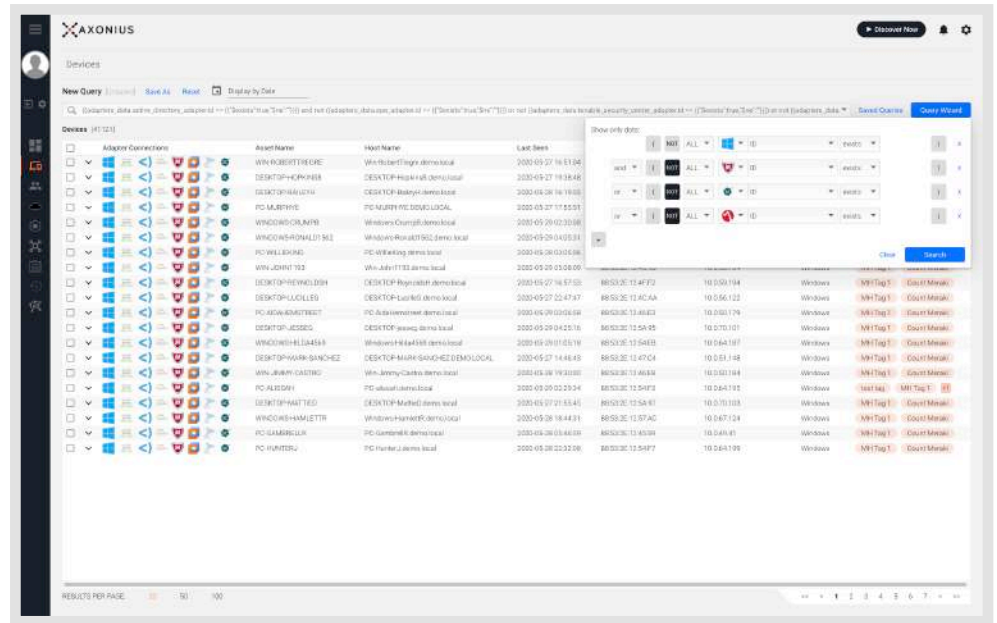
AXONIUS

Discover Now

Devices

New Query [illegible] Save As Reset Display by Date

Saved Queries Query Wizard

Devices (41121)

Show only data:

NOT ALL ID exists
and NOT ALL ID exists
or NOT ALL ID exists
or NOT ALL ID exists

Clear Search

| | Adapter Connections | Asset Name | Host Name | Last Seen | | | | |
|---|---|---|---|---|---|---|---|---|
| | | WIN-ROBERTTREGRE | WinRobertTregre.demo.local | 2020-05-27 16:51:04 | | | | |
| | | DESKTOP-HOPKINS8 | DESKTOP-Hopkins8.demo.local | 2020-05-27 19:38:48 | | | | |
| | | DESKTOP-BAILEYH | DESKTOP-BaileyH.demo.local | 2020-05-28 16:19:00 | | | | |
| | | PC-MURPHYE | PC-MURPHYE.DEMO.LOCAL | 2020-05-27 17:55:51 | | | | |
| | | WINDOWS-CRUMPB | Windows-CrumpB.demo.local | 2020-05-29 02:33:08 | | | | |
| | | WINDOWS-RONALD1862 | Windows-Ronald1862.demo.local | 2020-05-29 04:05:33 | | | | |
| | | PC-WILLEKING | PC-Willeking.demo.local | 2020-05-29 03:03:06 | | | | |
| | | WIN-JOHN1193 | Win-John1193.demo.local | 2020-05-29 03:08:09 | | | Windows | MH Tag 1 Count Meraki |
| | | DESKTOP-REYNOLDSH | DESKTOP-Reynoldsh.demo.local | 2020-05-27 16:57:53 | 88:53:2E:13:4F:F2 | 10.0.50.194 | Windows | MH Tag 1 Count Meraki |
| | | DESKTOP-LUCILLEG | DESKTOP-LucilleG.demo.local | 2020-05-27 22:47:47 | 88:53:2E:12:AC:AA | 10.0.56.122 | Windows | MH Tag 1 Count Meraki |
| | | PC-ADAMSMOTBEST | PC-Adamsmotbest.demo.local | 2020-05-29 03:06:58 | 88:53:2E:13:4B:03 | 10.0.60.179 | Windows | MH Tag 1 Count Meraki |
| | | DESKTOP-JESSEG | DESKTOP-jesseg.demo.local | 2020-05-29 04:25:16 | 88:53:2E:12:5A:95 | 10.0.70.101 | Windows | MH Tag 1 Count Meraki |
| | | WINDOWS-HILDA4569 | Windows-Hilda4569.demo.local | 2020-05-29 01:05:19 | 88:53:2E:12:54:EB | 10.0.64.197 | Windows | MH Tag 1 Count Meraki |
| | | DESKTOP-MARK-SANCHEZ | DESKTOP-MARK-SANCHEZ.DEMO.LOCAL | 2020-05-27 14:46:43 | 88:53:2E:12:47:C4 | 10.0.51.148 | Windows | MH Tag 1 Count Meraki |
| | | WIN-JIMMY-CASTRO | Win-Jimmy-Castro.demo.local | 2020-05-28 19:33:00 | 88:53:2E:13:46:8A | 10.0.50.184 | Windows | MH Tag 1 Count Meraki |
| | | PC-ALISSAH | PC-alissah.demo.local | 2020-05-29 03:23:34 | 88:53:2E:12:54:F3 | 10.0.64.193 | Windows | test tag MH Tag 1 +1 |
| | | DESKTOP-MATTIED | DESKTOP-MattieD.demo.local | 2020-05-27 21:55:45 | 88:53:2E:12:5A:97 | 10.0.70.103 | Windows | MH Tag 1 Count Meraki |
| | | WINDOWS-HAMLETTR | Windows-HamlettR.demo.local | 2020-05-28 18:43:31 | 88:53:2E:12:57:AC | 10.0.67.124 | Windows | MH Tag 1 Count Meraki |
| | | PC-GAMBREILLR | PC-GambrellR.demo.local | 2020-05-28 03:46:59 | 88:53:2E:13:45:99 | 10.0.49.41 | Windows | MH Tag 1 Count Meraki |
| | | PC-HUNTERJ | PC-HunterJ.demo.local | 2020-05-28 22:32:08 | 88:53:2E:12:54:F7 | 10.0.64.199 | Windows | MH Tag 1 Count Meraki |

RESULTS PER PAGE: 20 50 100

1 2 3 4 5 6 7